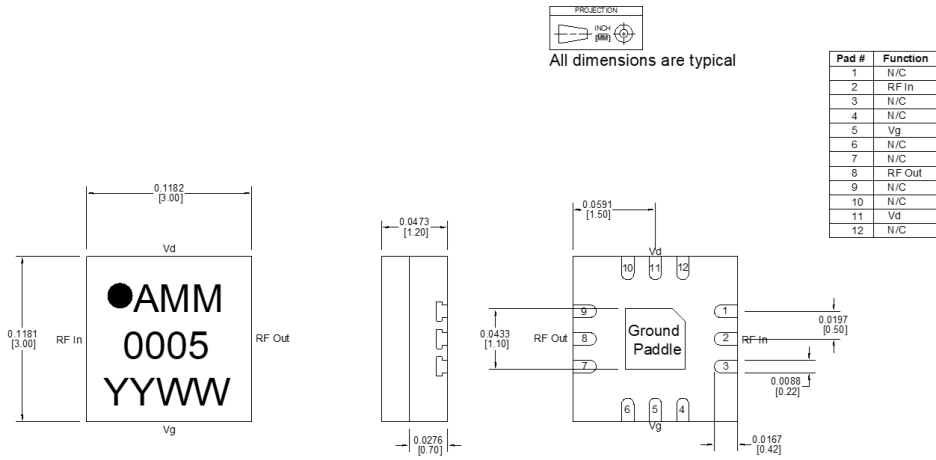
PROJECTION
INCH
[MM]

All dimensions are typical

| Pad # | Function |
|---|---|
| 1 | N/C |
| 2 | RF In |
| 3 | N/C |
| 4 | N/C |
| 5 | Vg |
| 6 | N/C |
| 7 | N/C |
| 8 | RF Out |
| 9 | N/C |
| 10 | N/C |
| 11 | Vd |
| 12 | N/C |

0.1182
[3.00]

Vd

0.1181
[3.00]

RF In

AMM
0005
YYWW

RF Out

Vg

0.0473
[1.20]

0.0276
[0.70]

0.0591
[1.50]

Vd

10 11 12

0.0433
[1.10]

RF Out

9
8
7

Ground
Paddle

1
2
3

RF In

0.0197
[0.50]

0.0088
[0.22]

6 5 4

Vg

0.0167
[0.42]